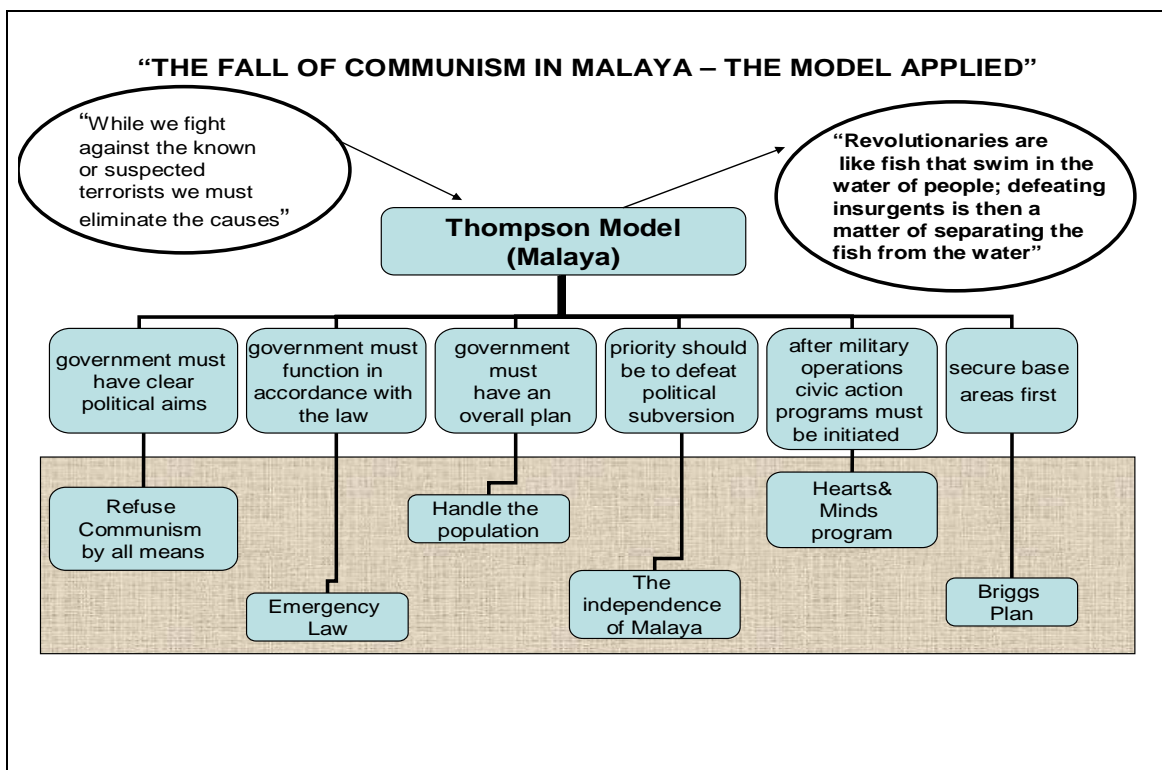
"THE FALL OF COMMUNISM IN MALAYA – THE MODEL APPLIED"

"While we fight against the known or suspected terrorists we must eliminate the causes"

"Revolutionaries are like fish that swim in the water of people; defeating insurgents is then a matter of separating the fish from the water"

Thompson Model (Malaya)

government must have clear political aims

government must function in accordance with the law

government must have an overall plan

priority should be to defeat political subversion

after military operations civic action programs must be initiated

secure base areas first

Refuse Communism by all means

Emergency Law

Handle the population

The independence of Malaya

Hearts& Minds program

Briggs Plan